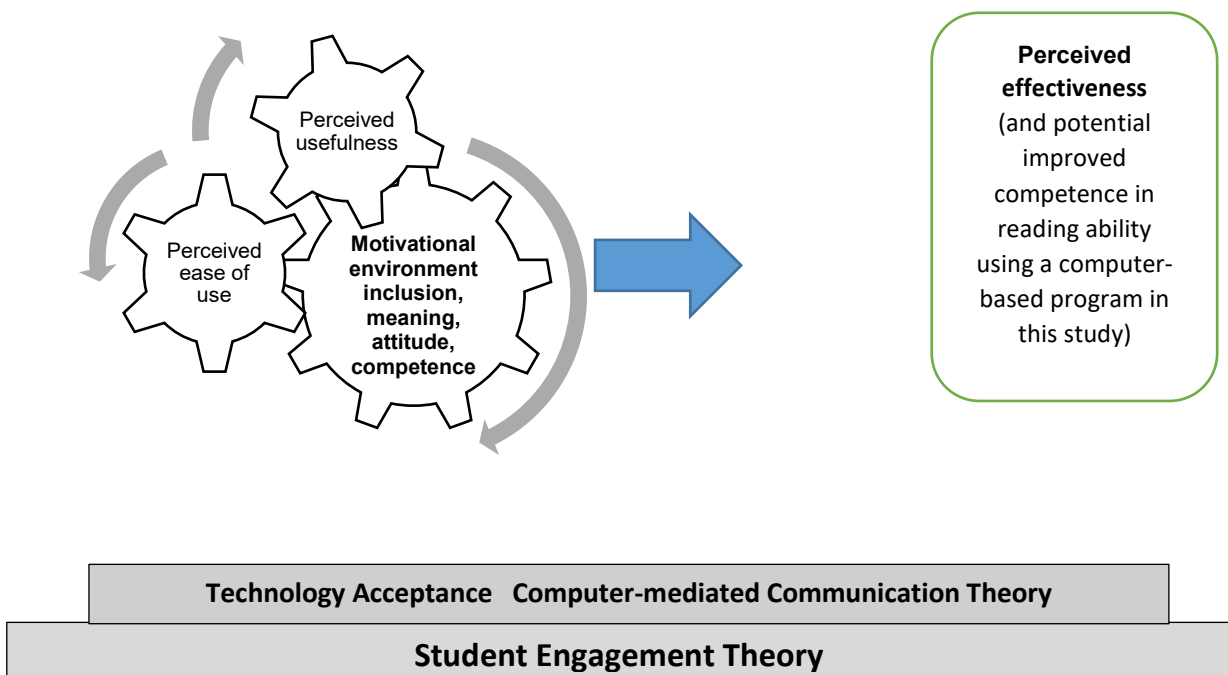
Perceived usefulness

Perceived ease of use

Motivational environment inclusion, meaning, attitude, competence

Perceived effectiveness (and potential improved competence in reading ability using a computer-based program in this study)

Technology Acceptance Computer-mediated Communication Theory

Student Engagement Theory